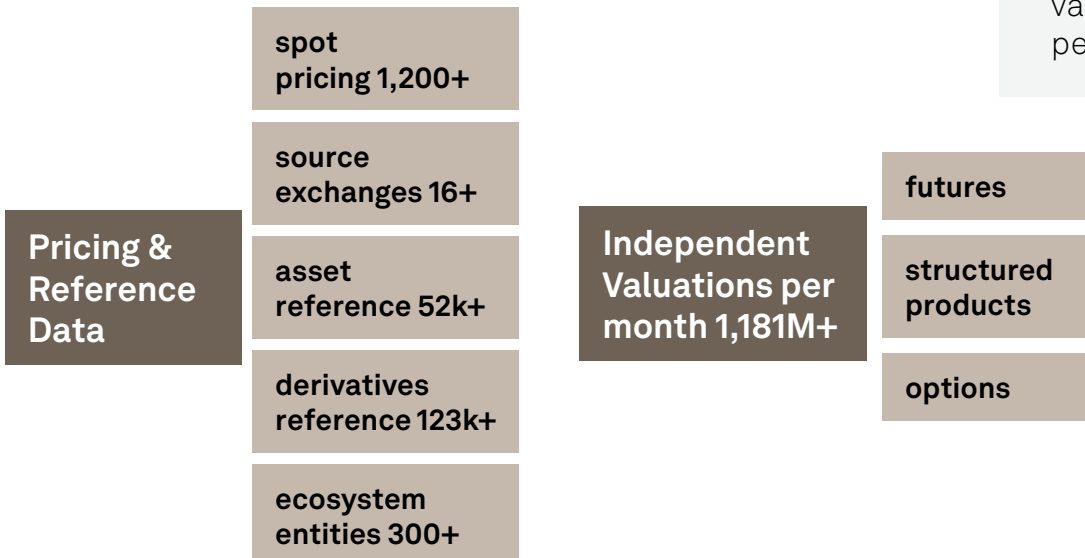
va
pe

Pricing & Reference Data

spot pricing 1,200+

source exchanges 16+

asset reference 52k+

derivatives reference 123k+

ecosystem entities 300+

Independent Valuations per month 1,181M+

futures

structured products

options